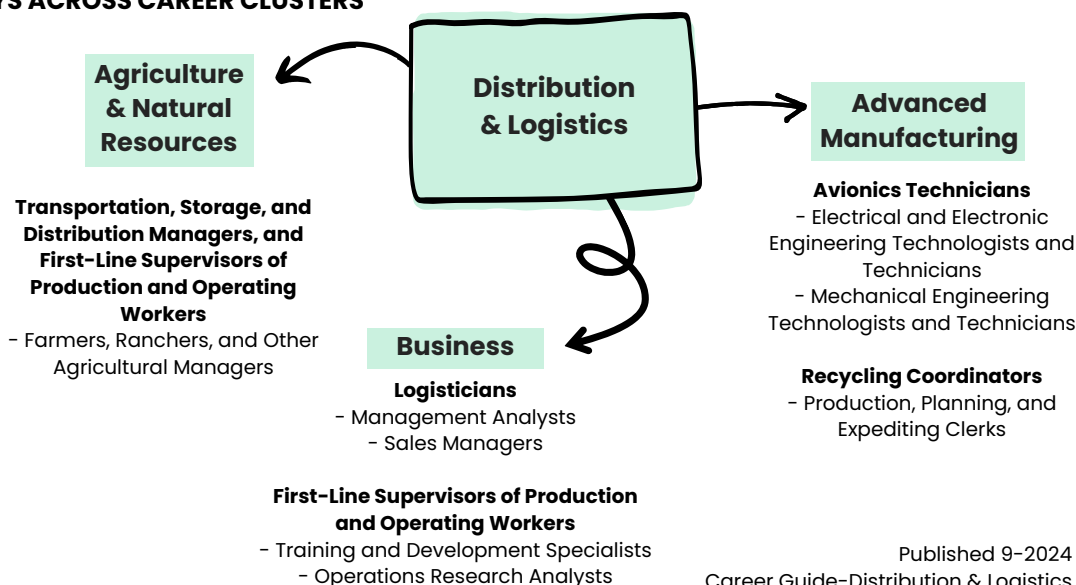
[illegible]S ACROSS CAREER CLUSTERS

Distribution & Logistics

Agriculture & Natural Resources

Transportation, Storage, and Distribution Managers, and First-Line Supervisors of Production and Operating Workers
- Farmers, Ranchers, and Other Agricultural Managers

Business

Logisticians
- Management Analysts
- Sales Managers

First-Line Supervisors of Production and Operating Workers
- Training and Development Specialists
- Operations Research Analysts

Advanced Manufacturing

Avionics Technicians
- Electrical and Electronic Engineering Technologists and Technicians
- Mechanical Engineering Technologists and Technicians

Recycling Coordinators
- Production, Planning, and Expediting Clerks

Published 9-2024
Career Guide-Distribution & Logistics